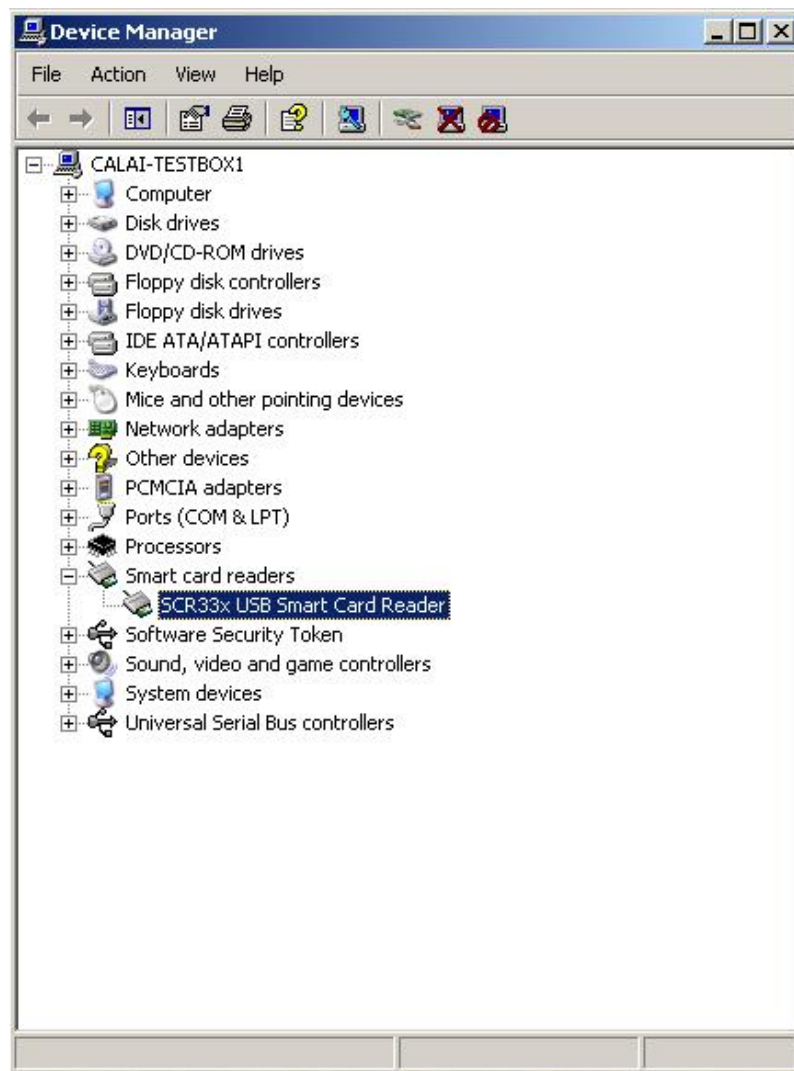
Device Manager

File Action View Help

CALAI-TESTBOX1
Computer
Disk drives
DVD/CD-ROM drives
Floppy disk controllers
Floppy disk drives
IDE ATA/ATAPI controllers
Keyboards
Mice and other pointing devices
Network adapters
Other devices
PCMCIA adapters
Ports (COM & LPT)
Processors
Smart card readers
SCR33x USB Smart Card Reader
Software Security Token
Sound, video and game controllers
System devices
Universal Serial Bus controllers